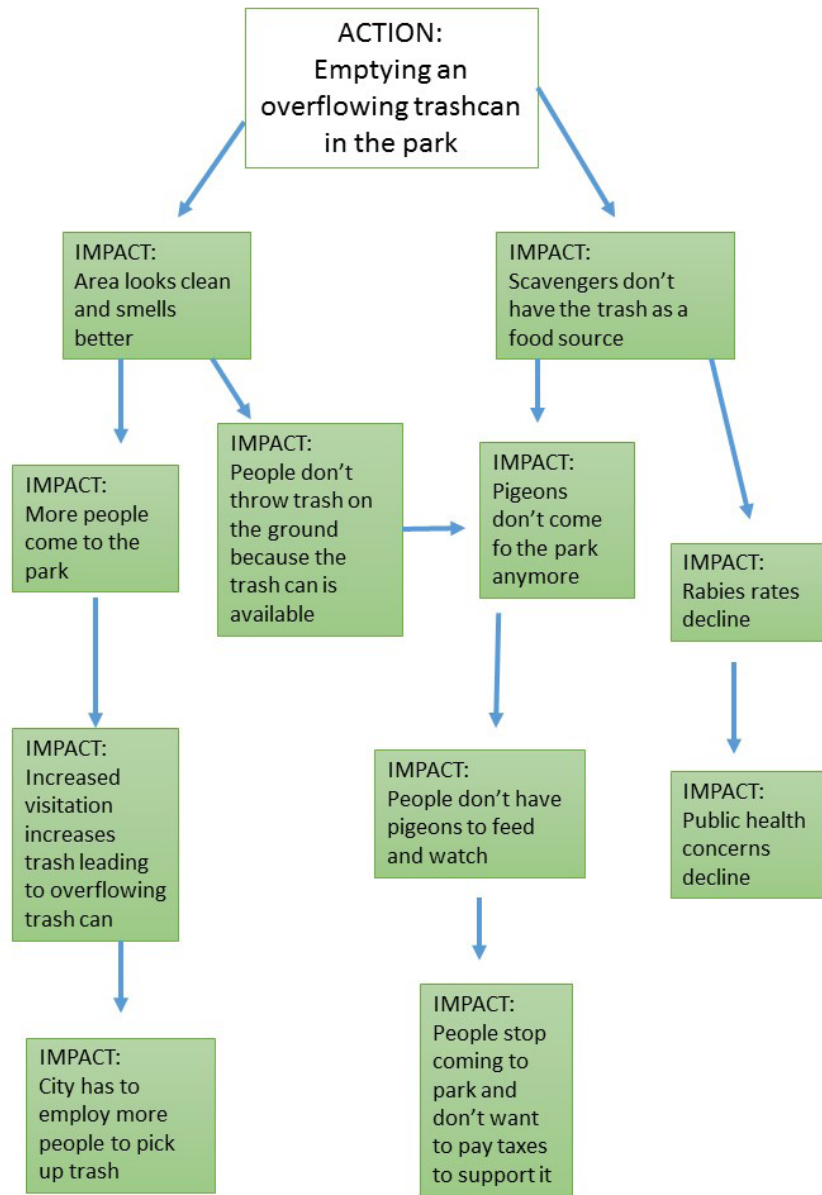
ACTION:
Emptying an overflowing trashcan in the park

IMPACT:
Area looks clean and smells better

IMPACT:
Scavengers don’t have the trash as a food source

IMPACT:
More people come to the park

IMPACT:
People don’t throw trash on the ground because the trash can is available

IMPACT:
Pigeons don’t come fo the park anymore

IMPACT:
Rabies rates decline

IMPACT:
Increased visitation increases trash leading to overflowing trash can

IMPACT:
People don’t have pigeons to feed and watch

IMPACT:
Public health concerns decline

IMPACT:
City has to employ more people to pick up trash

IMPACT:
People stop coming to park and don’t want to pay taxes to support it